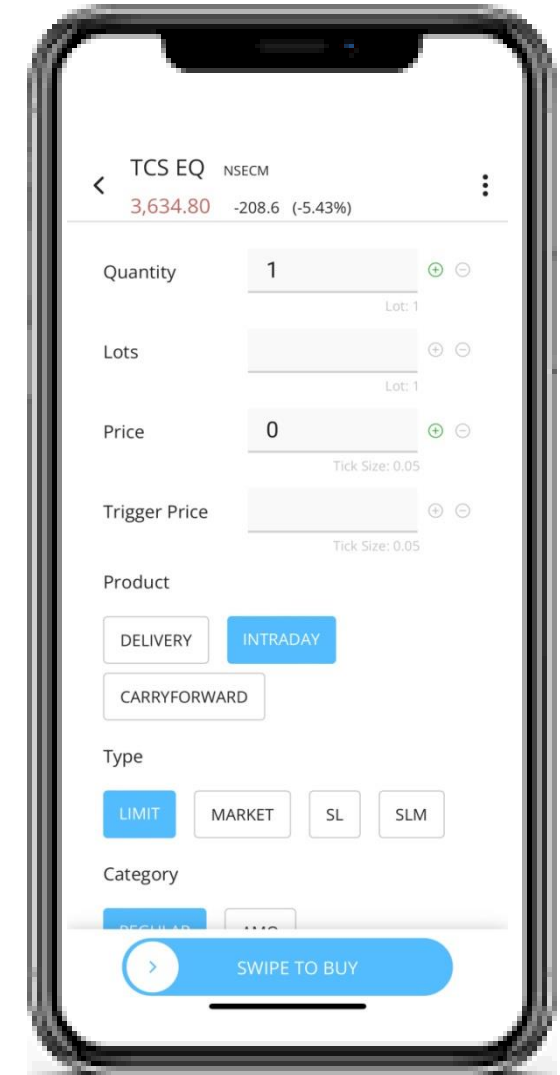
TCS EQ NSECM
3,634.80 -208.6 (-5.43%)

Quantity 1
Lot: 1

Lots
Lot: 1

Price 0
Tick Size: 0.05

Trigger Price
Tick Size: 0.05

Product

DELIVERY INTRADAY
CARRYFORWARD

Type

LIMIT MARKET SL SLM

Category

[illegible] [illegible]

SWIPE TO BUY